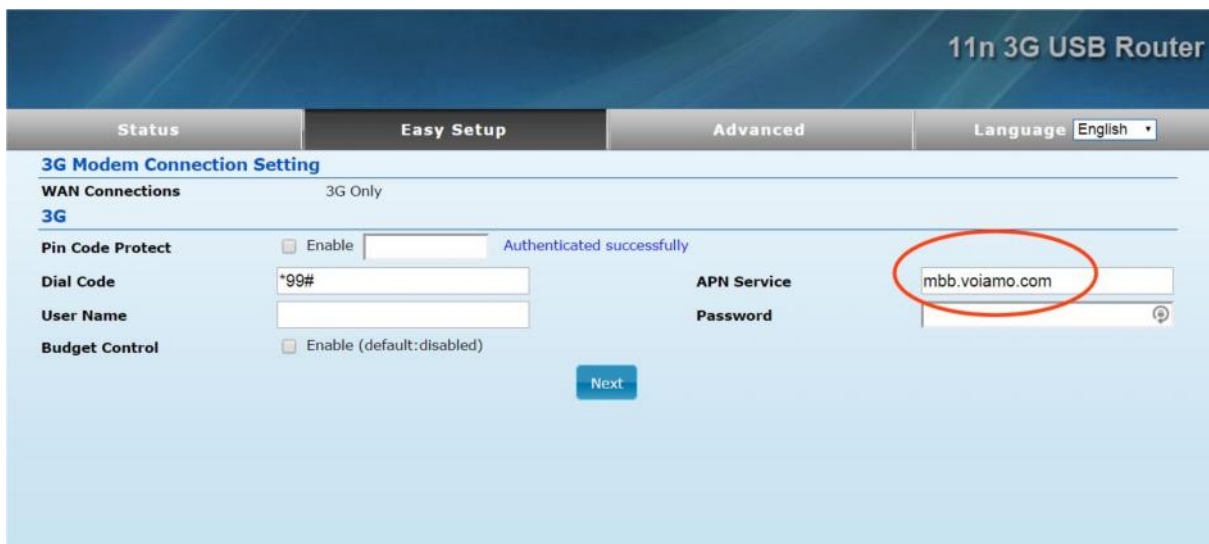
11n 3G USB Router

Status
Easy Setup
Advanced
Language English

3G Modem Connection Setting

WAN Connections 3G Only

3G

Pin Code Protect Enable Authenticated successfully

Dial Code *99#
APN Service mbb.voiamo.com

User Name
Password

Budget Control Enable (default:disabled)

Next